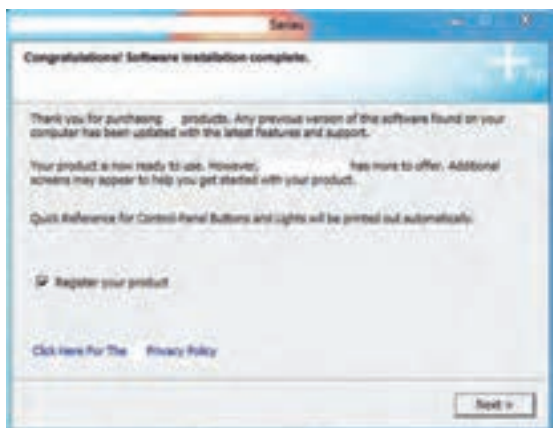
Series

Congratulations! Software installation complete.

Thank you for purchasing products. Any previous version of the software found on your computer has been updated with the latest features and support.

Your product is now ready to use. However, has more to offer. Additional screens may appear to help you get started with your product.

Quick Reference for Control Panel Buttons and Lights will be printed out automatically.

Register your product

Click Here For The Privacy Policy

Next >